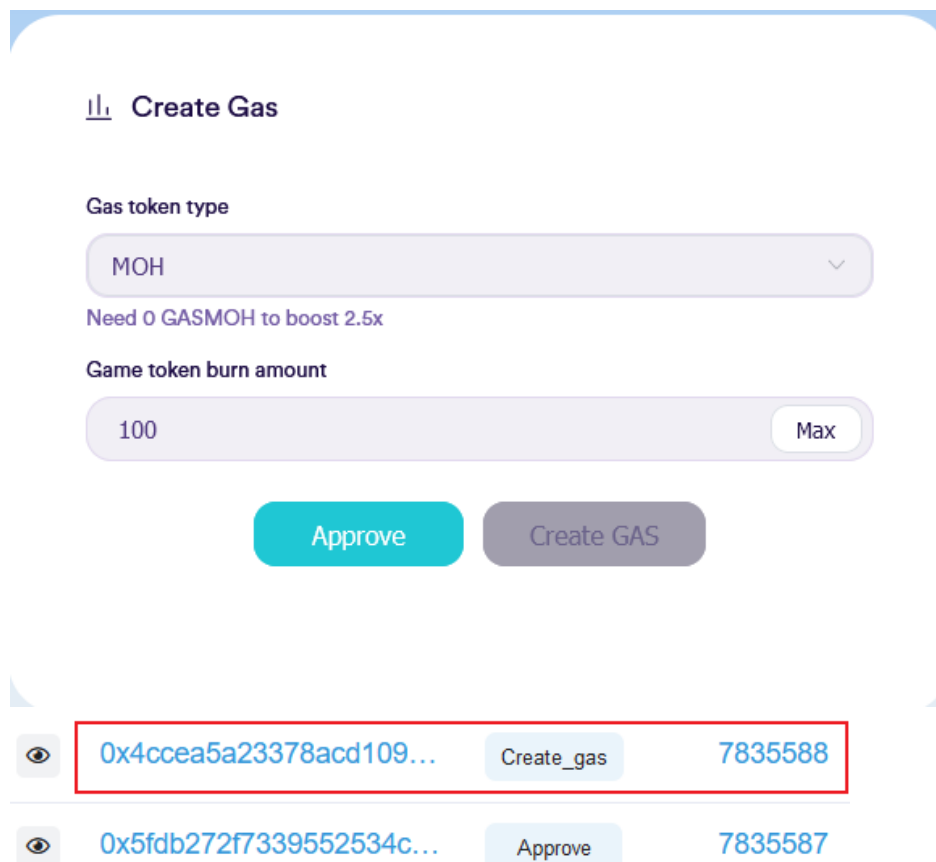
Create Gas

Gas token type

MOH

Need 0 GASMOH to boost 2.5x

Game token burn amount

100

Max

Approve

Create GAS

| 0x4ccea5a23378acd109… | Create_gas | 7835588 |
|---|---|---|
| 0x5fdb272f7339552534c… | Approve | 7835587 |